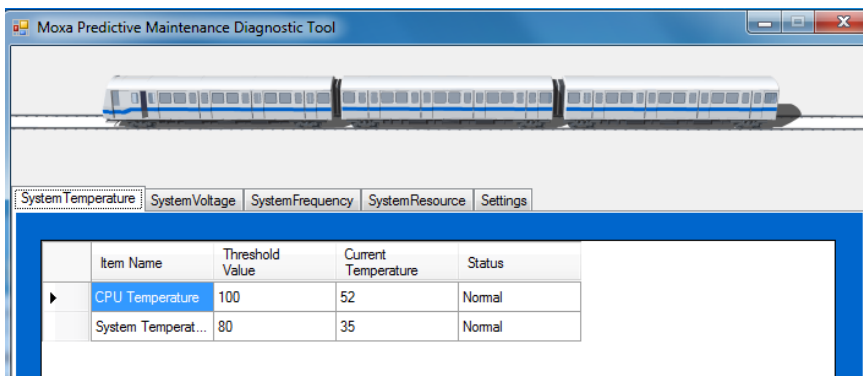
Moxa Predictive Maintenance Diagnostic Tool

SystemTemperature | SystemVoltage | SystemFrequency | SystemResource | Settings

| | Item Name | Threshold Value | Current Temperature | Status |
|---|---|---|---|---|
| ▶ | CPU Temperature | 100 | 52 | Normal |
| | System Temperat... | 80 | 35 | Normal |